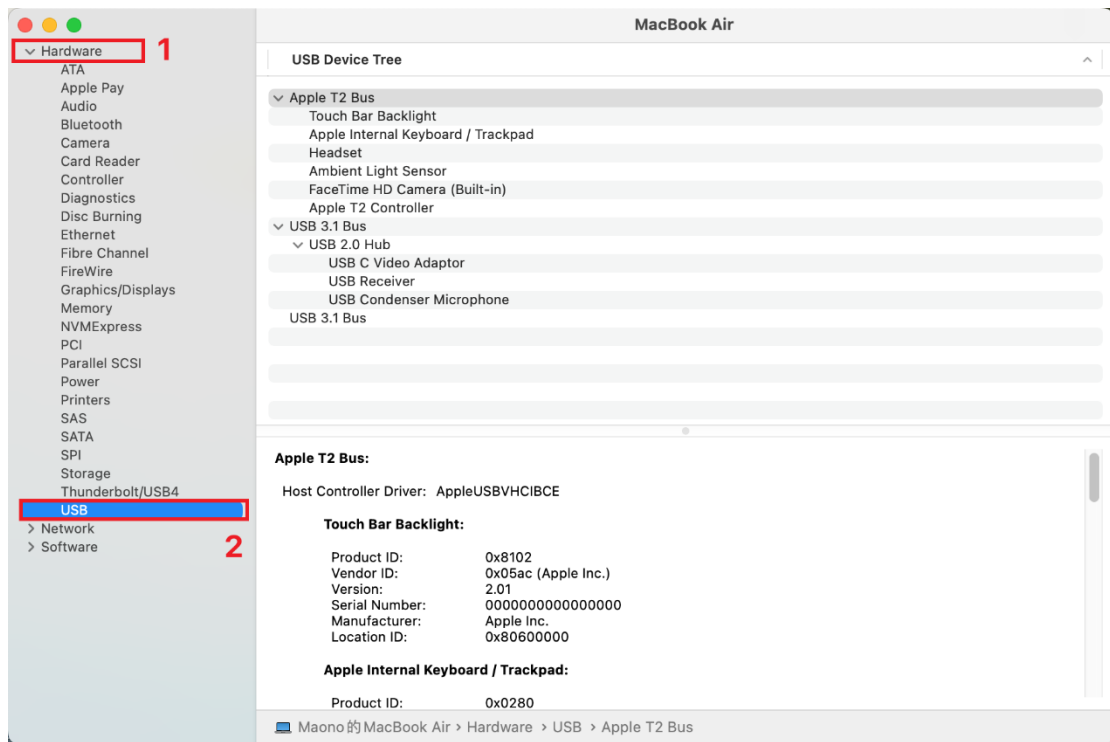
MacBook Air

Hardware
1
ATA
Apple Pay
Audio
Bluetooth
Camera
Card Reader
Controller
Diagnostics
Disc Burning
Ethernet
Fibre Channel
FireWire
Graphics/Displays
Memory
NVMExpress
PCI
Parallel SCSI
Power
Printers
SAS
SATA
SPI
Storage
Thunderbolt/USB4
USB
Network
Software
2

USB Device Tree

Apple T2 Bus
Touch Bar Backlight
Apple Internal Keyboard / Trackpad
Headset
Ambient Light Sensor
FaceTime HD Camera (Built-in)
Apple T2 Controller
USB 3.1 Bus
USB 2.0 Hub
USB C Video Adaptor
USB Receiver
USB Condenser Microphone
USB 3.1 Bus

Apple T2 Bus:

Host Controller Driver: AppleUSBVHCIBCE

Touch Bar Backlight:

| | |
|---|---|
| Product ID: | 0x8102 |
| Vendor ID: | 0x05ac (Apple Inc.) |
| Version: | 2.01 |
| Serial Number: | 0000000000000000 |
| Manufacturer: | Apple Inc. |
| Location ID: | 0x80600000 |

Apple Internal Keyboard / Trackpad:

Product ID: 0x0280

Maono的MacBook Air › Hardware › USB › Apple T2 Bus